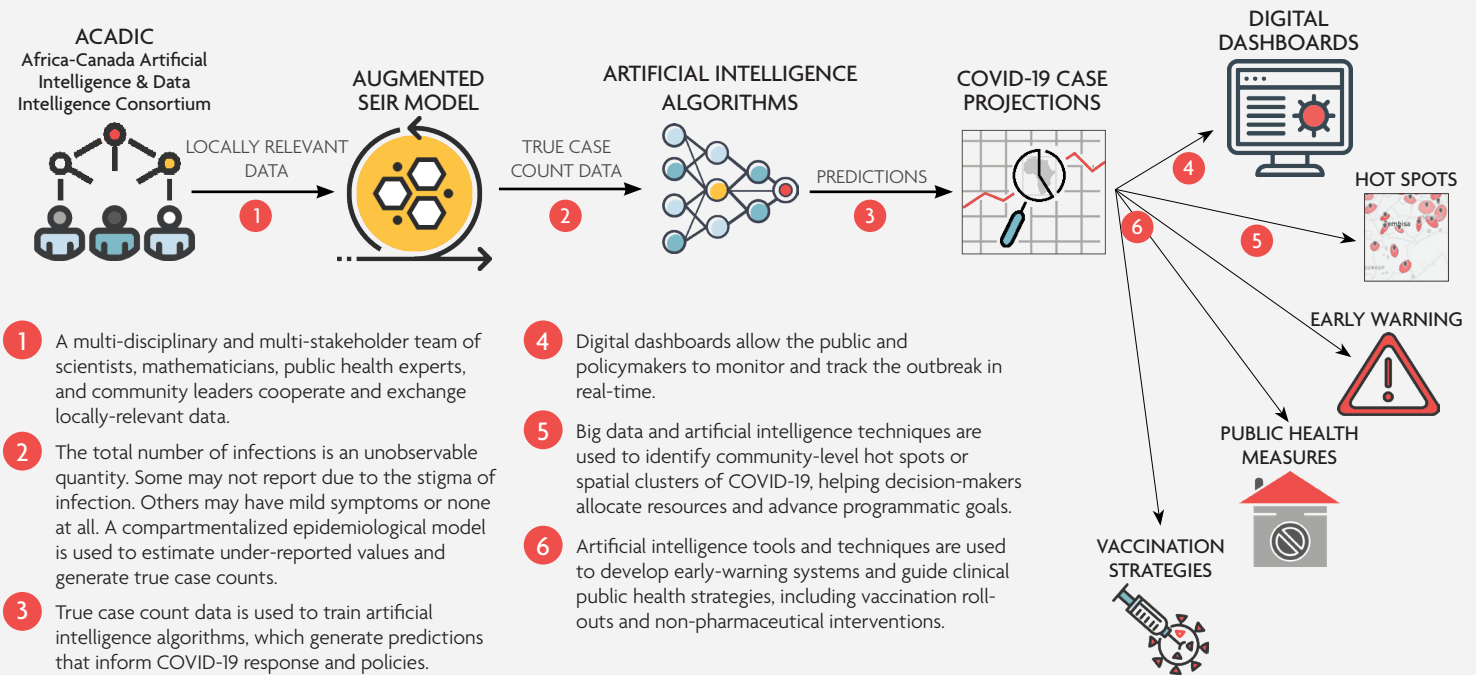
ACADIC
Africa-Canada Artificial Intelligence & Data Intelligence Consortium

LOCALLY RELEVANT DATA

1

AUGMENTED SEIR MODEL

TRUE CASE COUNT DATA

2

ARTIFICIAL INTELLIGENCE ALGORITHMS

PREDICTIONS

3

COVID-19 CASE PROJECTIONS

DIGITAL DASHBOARDS

4

HOT SPOTS

5

6

EARLY WARNING

PUBLIC HEALTH MEASURES

VACCINATION STRATEGIES

1 A multi-disciplinary and multi-stakeholder team of scientists, mathematicians, public health experts, and community leaders cooperate and exchange locally-relevant data.

2 The total number of infections is an unobservable quantity. Some may not report due to the stigma of infection. Others may have mild symptoms or none at all. A compartmentalized epidemiological model is used to estimate under-reported values and generate true case counts.

3 True case count data is used to train artificial intelligence algorithms, which generate predictions that inform COVID-19 response and policies.

4 Digital dashboards allow the public and policymakers to monitor and track the outbreak in real-time.

5 Big data and artificial intelligence techniques are used to identify community-level hot spots or spatial clusters of COVID-19, helping decision-makers allocate resources and advance programmatic goals.

6 Artificial intelligence tools and techniques are used to develop early-warning systems and guide clinical public health strategies, including vaccination roll-outs and non-pharmaceutical interventions.